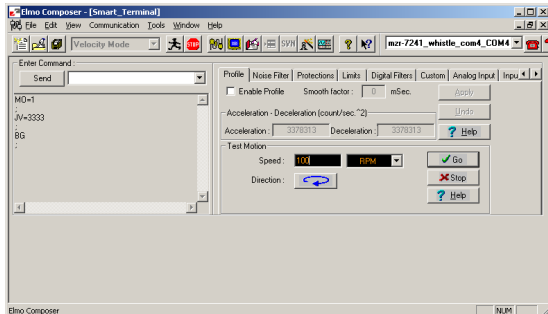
Elmo Composer - [Smart_Terminal]
File Edit View Communication Tools Window Help
Velocity Mode
SVN
mzr-7241_whistle_com4_COM4
Enter Command
Send
MO=1
;
JV=3333
;
BG
;
Profile | Noise Filter | Protections | Limits | Digital Filters | Custom | Analog Input | Inpu
Enable Profile Smooth factor : 0 mSec.
Apply
Undo
Acceleration - Deceleration (count/sec ^2)
Acceleration : 3378313 Deceleration : 3378313
Help
Test Motion
Speed : 100 RPM
Go
Direction :
Stop
Help
Elmo Composer
NUM